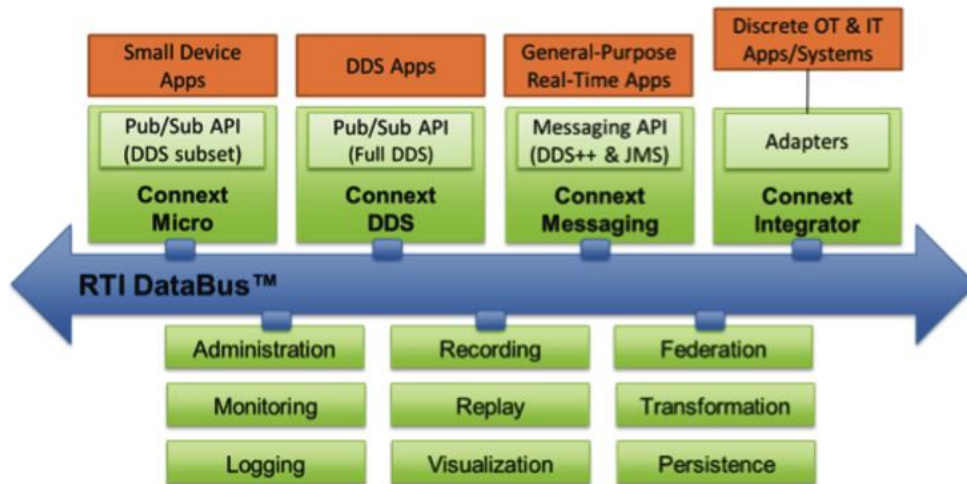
Small Device Apps

DDS Apps

General-Purpose Real-Time Apps

Discrete OT & IT Apps/Systems

Pub/Sub API (DDS subset)

Connext Micro

Pub/Sub API (Full DDS)

Connext DDS

Messaging API (DDS++ & JMS)

Connext Messaging

Adapters

Connext Integrator

RTI DataBus™

Administration

Recording

Federation

Monitoring

Replay

Transformation

Logging

Visualization

Persistence